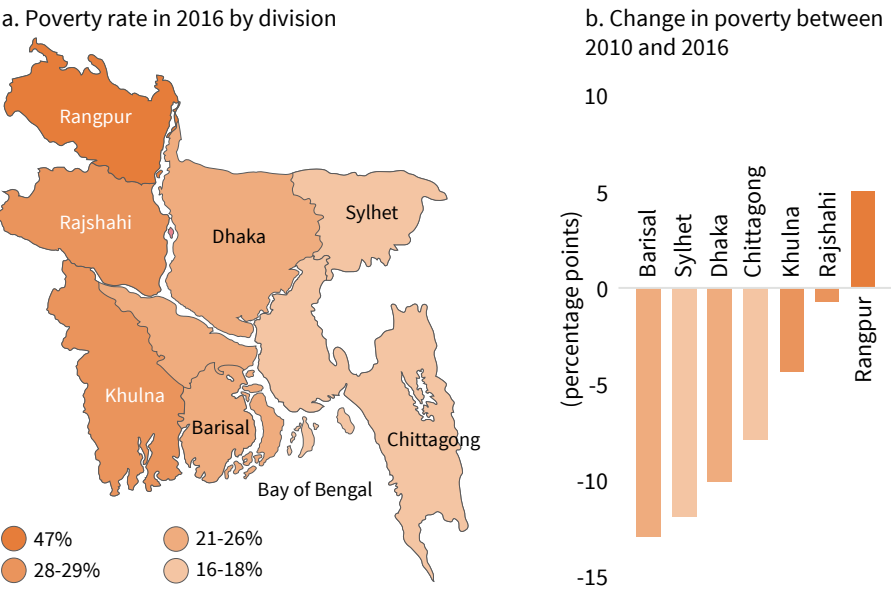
a. Poverty rate in 2016 by division

Rangpur
Rajshahi
Dhaka
Sylhet
Khulna
Barisal
Chittagong
Bay of Bengal

47%
28-29%
21-26%
16-18%

b. Change in poverty between 2010 and 2016

10
5
0
-5
-10
-15

(percentage points)

Barisal
Sylhet
Dhaka
Chittagong
Khulna
Rajshahi
Rangpur